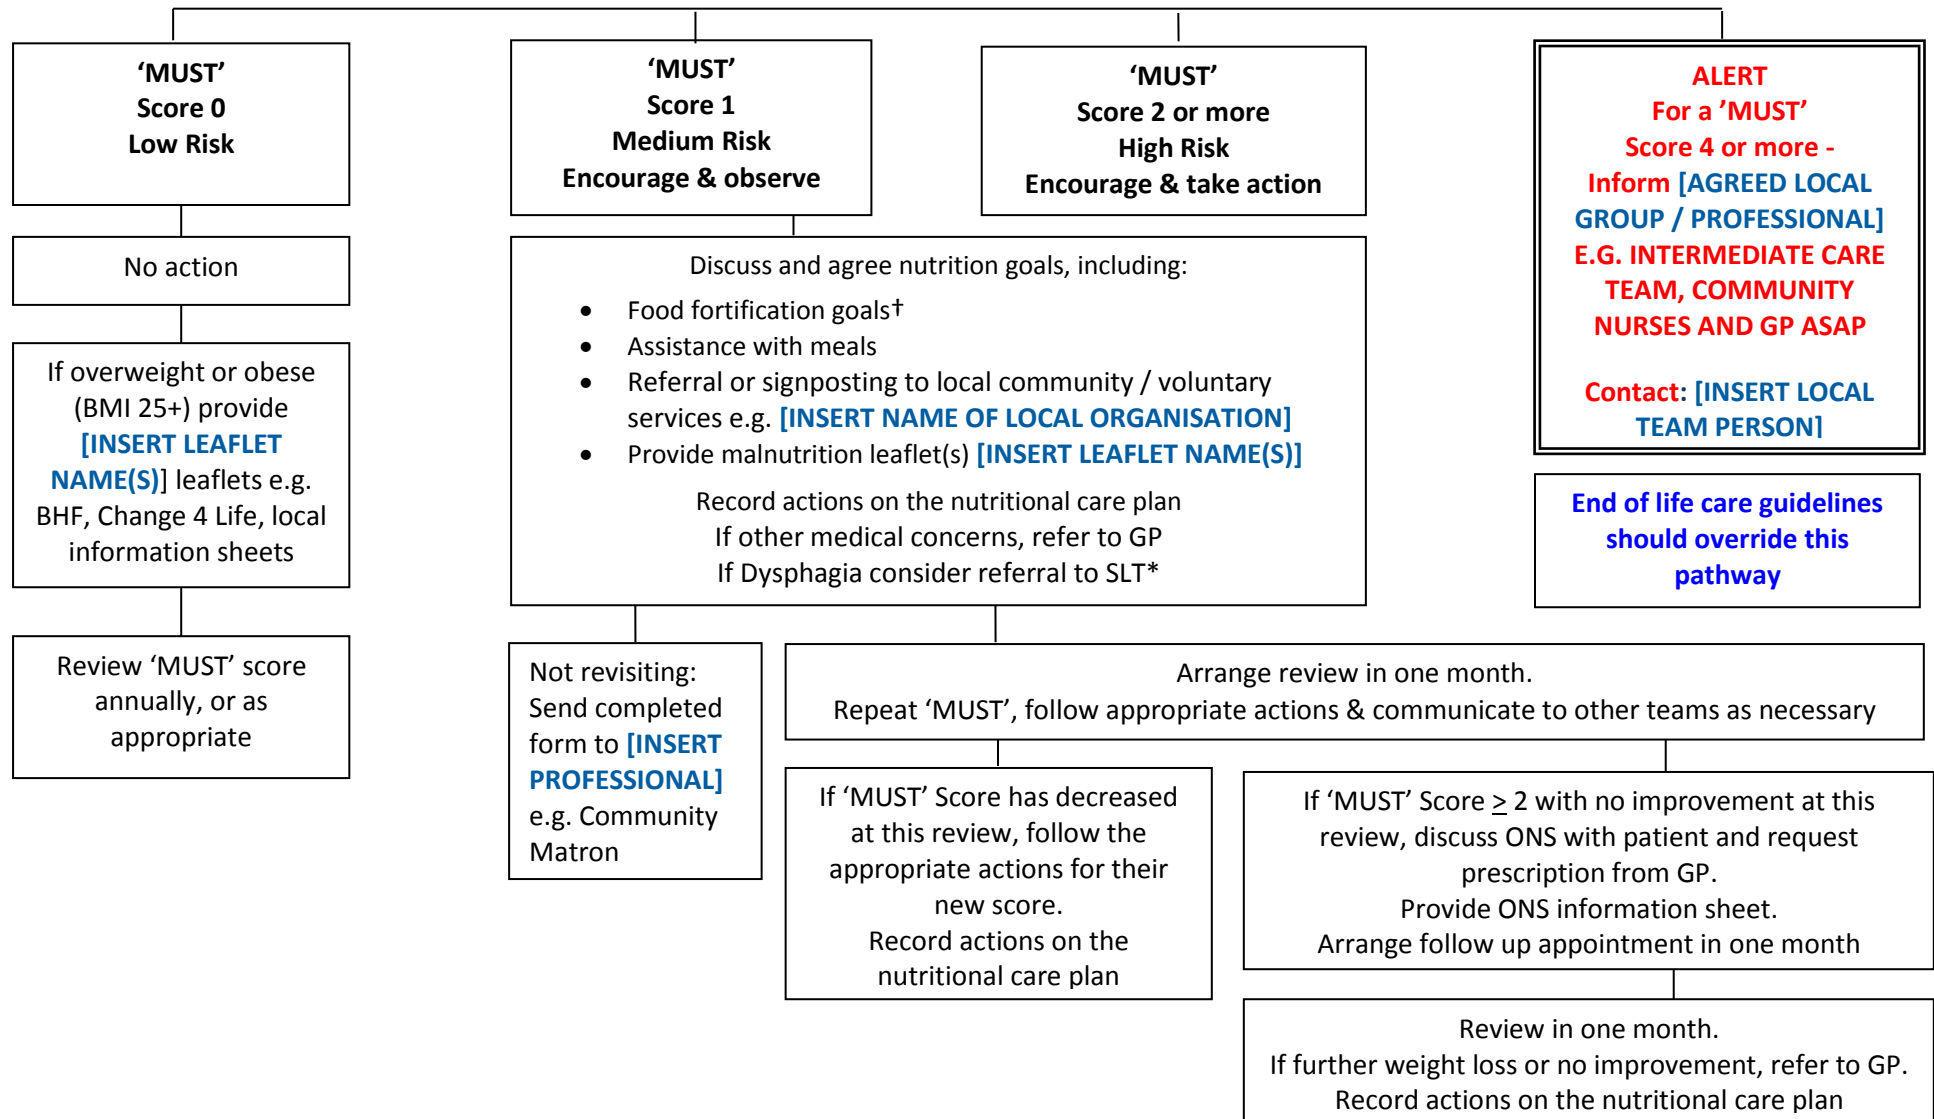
'MUST'
Score 0
Low Risk

No action

If overweight or obese (BMI 25+) provide [INSERT LEAFLET NAME(S)] leaflets e.g. BHF, Change 4 Life, local information sheets

Review 'MUST' score annually, or as appropriate

'MUST'
Score 1
Medium Risk
Encourage & observe

'MUST'
Score 2 or more
High Risk
Encourage & take action

ALERT
For a 'MUST'
Score 4 or more -
Inform [AGREED LOCAL GROUP / PROFESSIONAL]
E.G. INTERMEDIATE CARE TEAM, COMMUNITY NURSES AND GP ASAP

Contact: [INSERT LOCAL TEAM PERSON]

End of life care guidelines should override this pathway

Discuss and agree nutrition goals, including:
- Food fortification goals†
- Assistance with meals
- Referral or signposting to local community / voluntary services e.g. [INSERT NAME OF LOCAL ORGANISATION]
- Provide malnutrition leaflet(s) [INSERT LEAFLET NAME(S)]

Record actions on the nutritional care plan
If other medical concerns, refer to GP
If Dysphagia consider referral to SLT*

Not revisiting: Send completed form to [INSERT PROFESSIONAL] e.g. Community Matron

Arrange review in one month.
Repeat 'MUST', follow appropriate actions & communicate to other teams as necessary

If 'MUST' Score has decreased at this review, follow the appropriate actions for their new score.
Record actions on the nutritional care plan

If 'MUST' Score $\geq$ 2 with no improvement at this review, discuss ONS with patient and request prescription from GP.
Provide ONS information sheet.
Arrange follow up appointment in one month

Review in one month.
If further weight loss or no improvement, refer to GP.
Record actions on the nutritional care plan